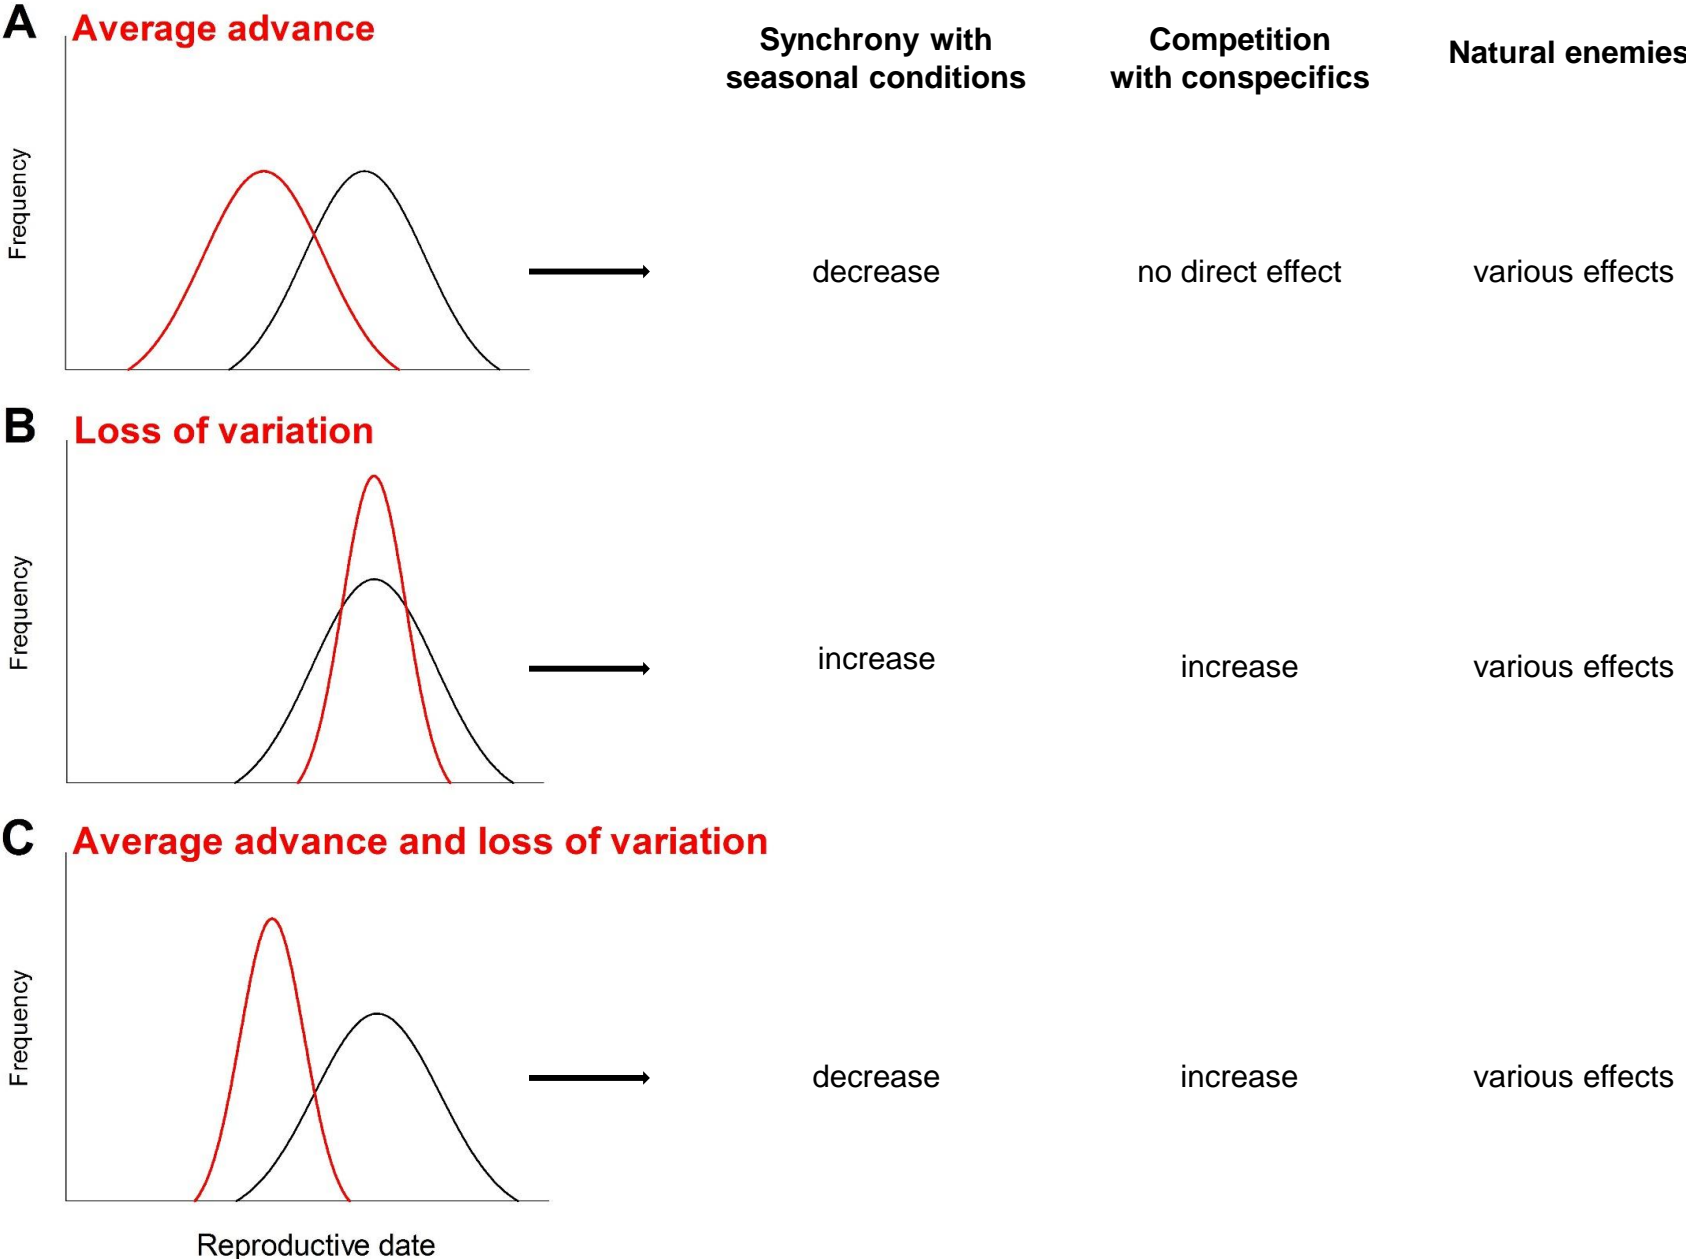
A Average advance

Synchrony with seasonal conditions

Competition with conspecifics

Natural enemies

Frequency

decrease

no direct effect

various effects

B Loss of variation

Frequency

increase

increase

various effects

C Average advance and loss of variation

Frequency

decrease

increase

various effects

Reproductive date